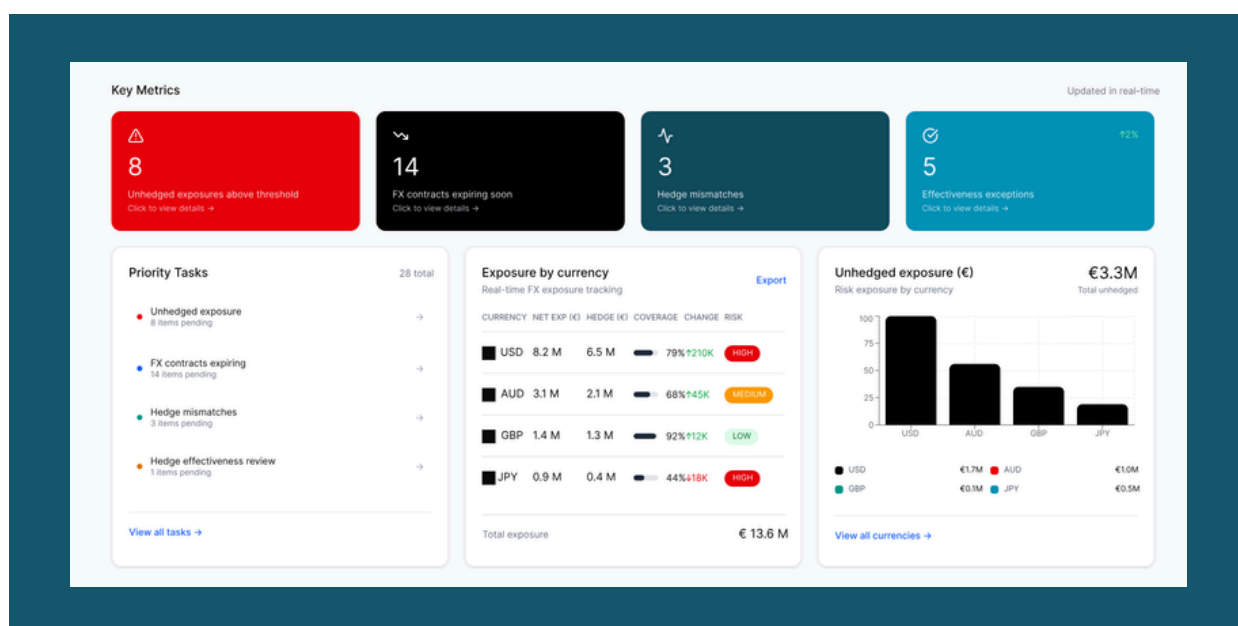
Key Metrics

Updated in real-time

8
Unhedged exposures above threshold
Click to view details →

14
FX contracts expiring soon
Click to view details →

3
Hedge mismatches
Click to view details →

↑2%
5
Effectiveness exceptions
Click to view details →

Priority Tasks

28 total

Unhedged exposure
8 items pending

FX contracts expiring
14 items pending

Hedge mismatches
3 items pending

Hedge effectiveness review
1 items pending

View all tasks →

Exposure by currency
Real-time FX exposure tracking

Export

| CURRENCY | NET EXP (€) | HEDGE (€) | COVERAGE | CHANGE | RISK |
|---|---|---|---|---|---|
| USD | 8.2 M | 6.5 M | 79% | ↑210K | HIGH |
| AUD | 3.1 M | 2.1 M | 68% | ↑45K | MEDIUM |
| GBP | 1.4 M | 1.3 M | 92% | ↑12K | LOW |
| JPY | 0.9 M | 0.4 M | 44% | ↓18K | HIGH |

Total exposure

€ 13.6 M

Unhedged exposure (€)
Risk exposure by currency

€3.3M
Total unhedged

100
75
50
25
0
USD
AUD
GBP
JPY

USD €1.7M
AUD €1.0M
GBP €0.1M
JPY €0.5M

View all currencies →